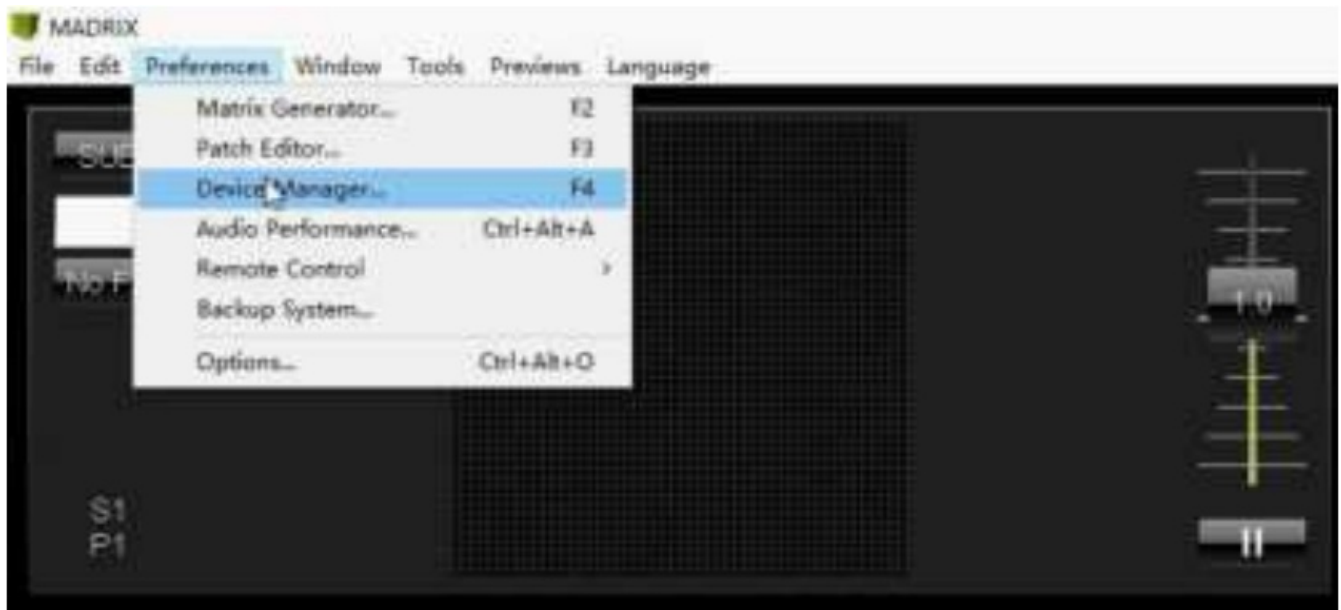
MADRIX

File Edit Preferences Window Tools Previews Language

Matrix Generator... F2
Patch Editor... F3
Device Manager... F4
Audio Performance... Ctrl+Alt+A
Remote Control ›
Backup System...
Options... Ctrl+Alt+O

SU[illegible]

No F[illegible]

S1
P1

1.0

II